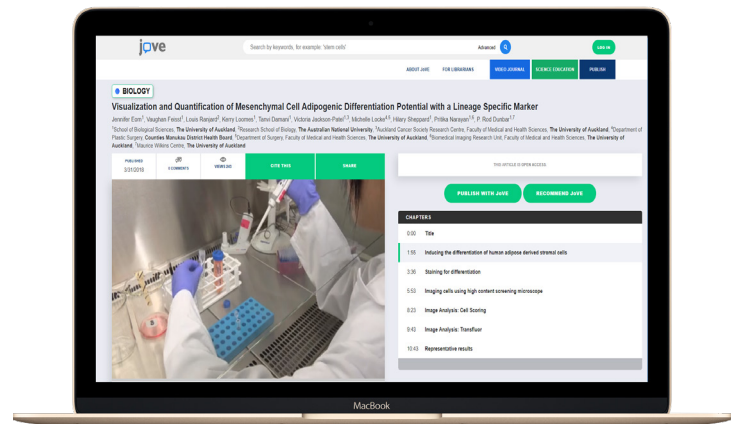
jove

Search by keywords, for example: 'stem cells'

Advanced

LOG IN

ABOUT JoVE FOR LIBRARIANS VIDEO JOURNAL SCIENCE EDUCATION PUBLISH

BIOLOGY

Visualization and Quantification of Mesenchymal Cell Adipogenic Differentiation Potential with a Lineage Specific Marker

Jennifer Eom$^1$, Vaughan Feisst$^1$, Louis Ranjard$^2$, Kerry Loomes$^1$, Tanvi Damani$^1$, Victoria Jackson-Patel$^{1,3}$, Michelle Locke$^{4,5}$, Hilary Sheppard$^1$, Pritika Narayan$^{1,6}$, P. Rod Dunbar$^{1,7}$

$^1$School of Biological Sciences, The University of Auckland, $^2$Research School of Biology, The Australian National University, $^3$Auckland Cancer Society Research Centre, Faculty of Medical and Health Sciences, The University of Auckland, $^4$Department of Plastic Surgery, Counties Manukau District Health Board, $^5$Department of Surgery, Faculty of Medical and Health Sciences, The University of Auckland, $^6$Biomedical Imaging Research Unit, Faculty of Medical and Health Sciences, The University of Auckland, $^7$Maurice Wilkins Centre, The University of Auckland

PUBLISHED 3/31/2018

0 COMMENTS

VIEWS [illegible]

CITE THIS

SHARE

THIS ARTICLE IS OPEN ACCESS

PUBLISH WITH JoVE

RECOMMEND JoVE

CHAPTERS

0:00 Title

1:56 Inducing the differentiation of human adipose derived stromal cells

3:36 Staining for differentiation

5:53 Imaging cells using high content screening microscope

8:23 Image Analysis: Cell Scoring

8:43 Image Analysis: Transfluor

10:43 Representative results

MacBook